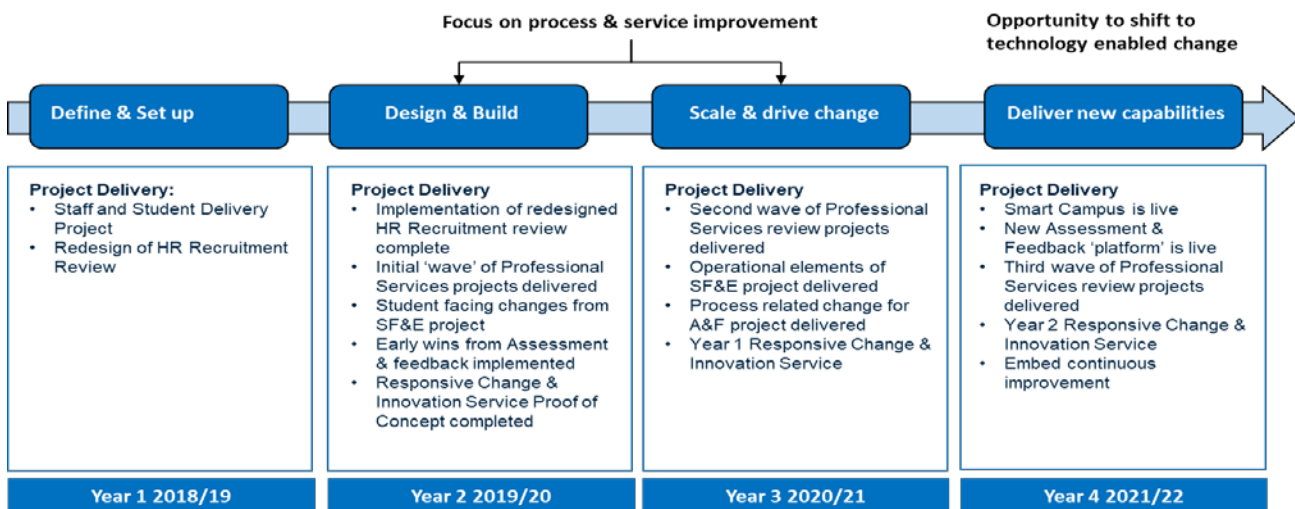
Focus on process & service improvement

Opportunity to shift to technology enabled change

Define & Set up

Design & Build

Scale & drive change

Deliver new capabilities

Project Delivery:
- Staff and Student Delivery Project
- Redesign of HR Recruitment Review

Project Delivery
- Implementation of redesigned HR Recruitment review complete
- Initial 'wave' of Professional Services projects delivered
- Student facing changes from SF&E project
- Early wins from Assessment & feedback implemented
- Responsive Change & Innovation Service Proof of Concept completed

Project Delivery
- Second wave of Professional Services review projects delivered
- Operational elements of SF&E project delivered
- Process related change for A&F project delivered
- Year 1 Responsive Change & Innovation Service

Project Delivery
- Smart Campus is live
- New Assessment & Feedback 'platform' is live
- Third wave of Professional Services review projects delivered
- Year 2 Responsive Change & Innovation Service
- Embed continuous improvement

Year 1 2018/19

Year 2 2019/20

Year 3 2020/21

Year 4 2021/22